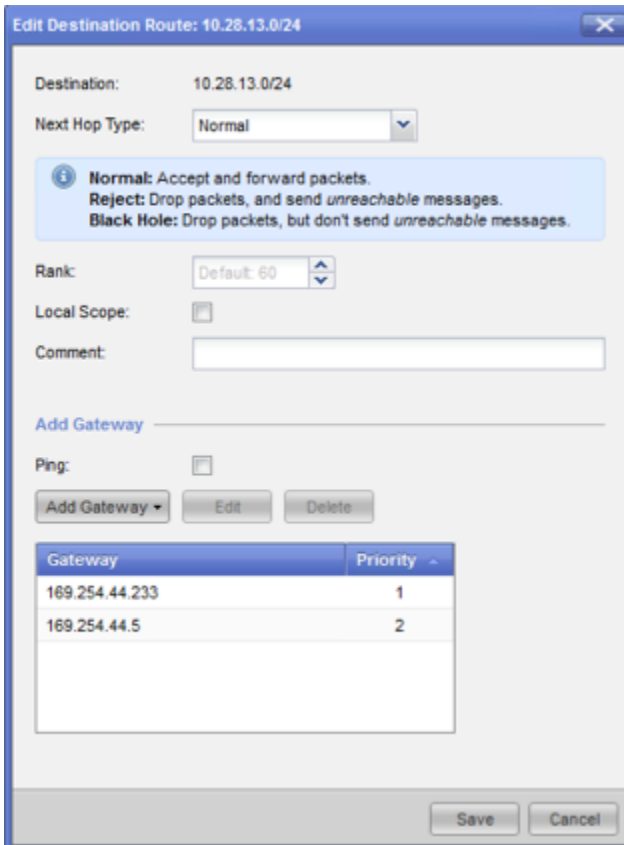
Edit Destination Route: 10.28.13.0/24

Destination: 10.28.13.0/24

Next Hop Type: Normal

**Normal:** Accept and forward packets.
**Reject:** Drop packets, and send *unreachable* messages.
**Black Hole:** Drop packets, but don't send *unreachable* messages.

Rank: Default: 60

Local Scope:

Comment:

Add Gateway

Ping:

Add Gateway ▾ Edit Delete

| Gateway | Priority |
|---|---|
| 169.254.44.233 | 1 |
| 169.254.44.5 | 2 |

Save Cancel